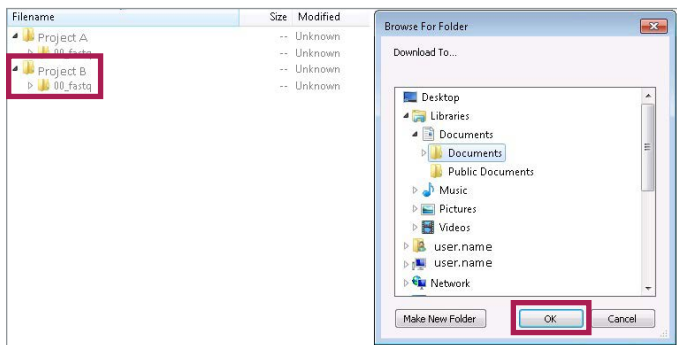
| Filename | Size | Modified |
|---|---|---|
| Project A | -- | Unknown |
| 00_fastq | -- | Unknown |
| Project B | -- | Unknown |
| 00_fastq | -- | Unknown |

Browse For Folder

Download To...

Desktop
Libraries
Documents
Documents
Public Documents
Music
Pictures
Videos
user.name
user.name
Network

Make New Folder
OK
Cancel